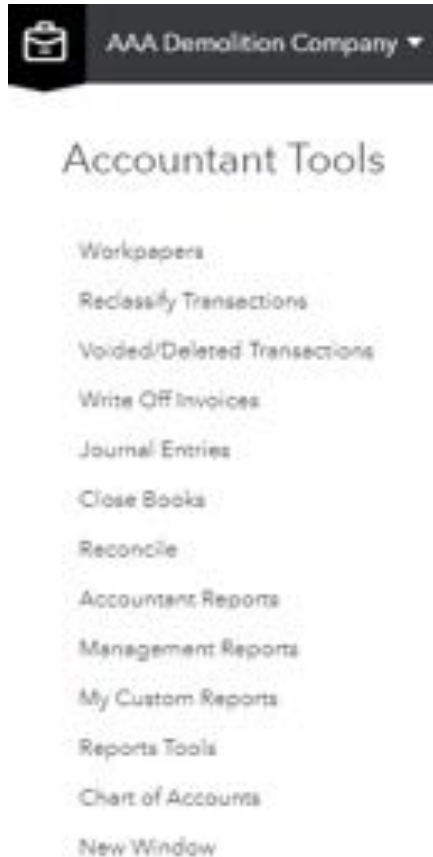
AAA Demolition Company

Accountant Tools

Workpapers

Reclassify Transactions

Voided/Deleted Transactions

Write Off Invoices

Journal Entries

Close Books

Reconcile

Accountant Reports

Management Reports

My Custom Reports

Reports Tools

Chart of Accounts

New Window